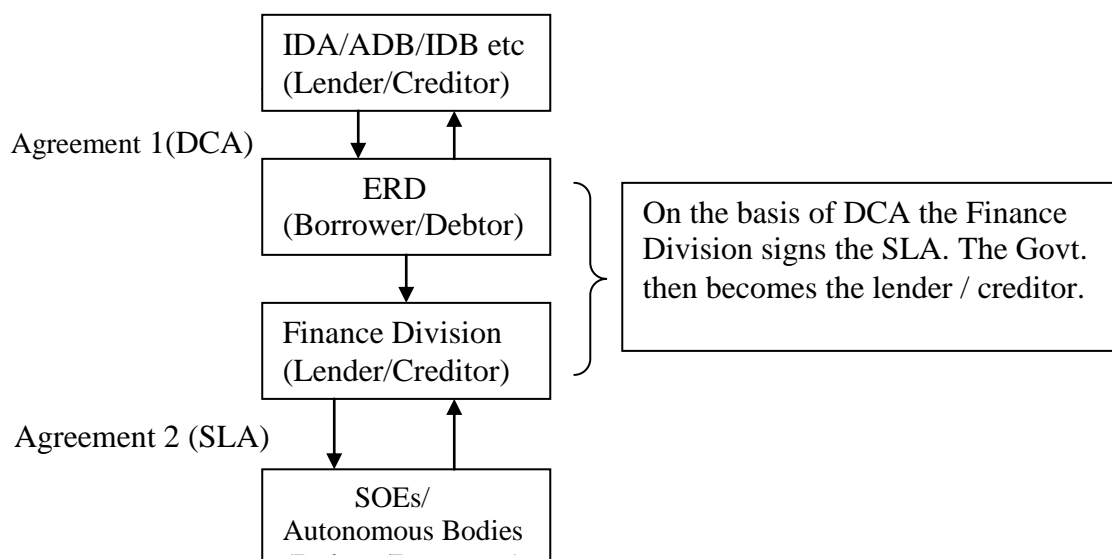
IDA/ADB/IDB etc
(Lender/Creditor)

Agreement 1(DCA)

ERD
(Borrower/Debtor)

On the basis of DCA the Finance Division signs the SLA. The Govt. then becomes the lender / creditor.

Finance Division
(Lender/Creditor)

Agreement 2 (SLA)

SOEs/
Autonomous Bodies
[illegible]